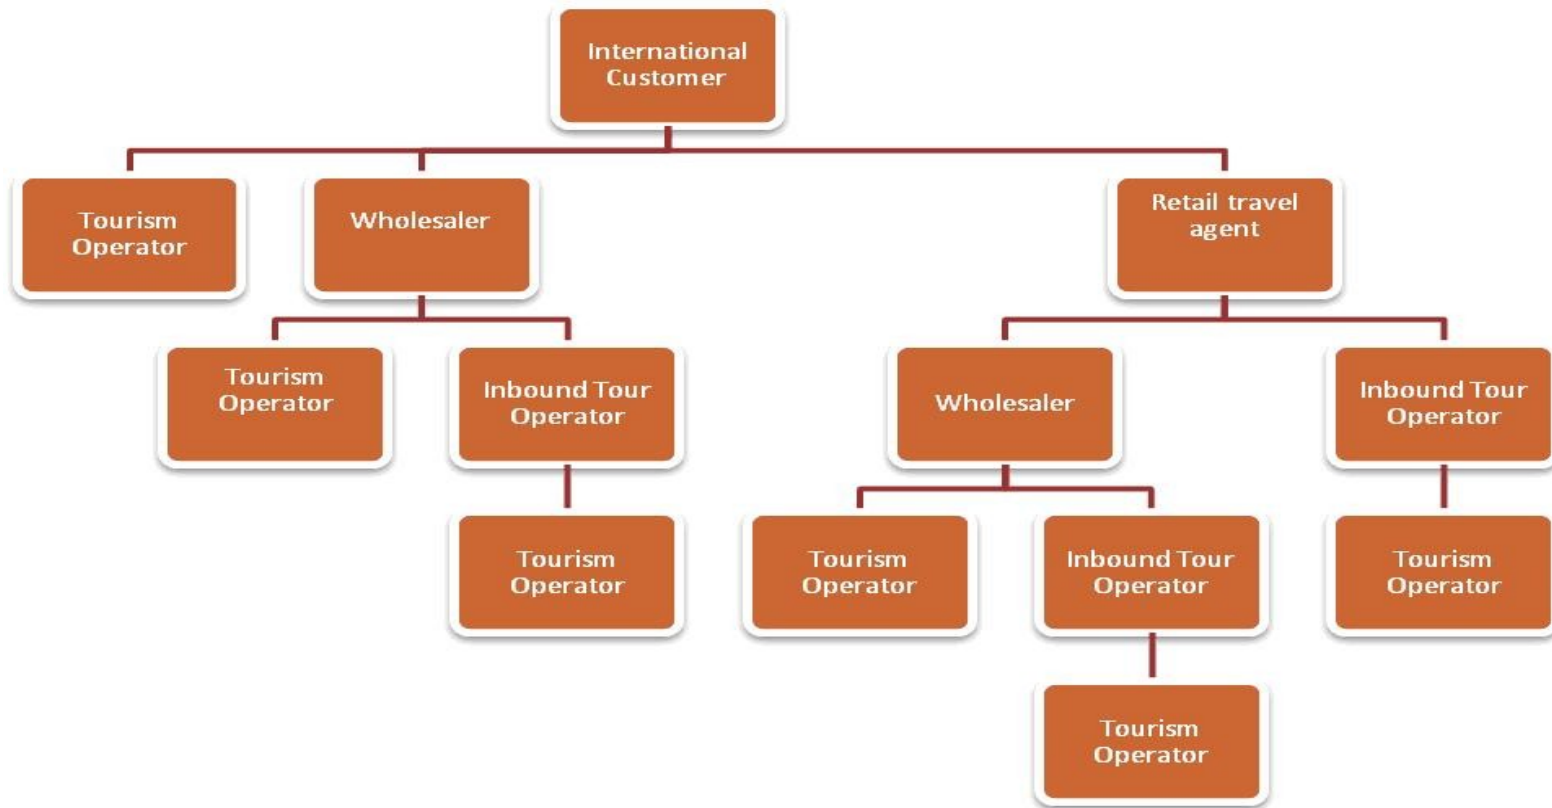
International Customer

Tourism Operator

Wholesaler

Retail travel agent

Tourism Operator

Inbound Tour Operator

Wholesaler

Inbound Tour Operator

Tourism Operator

Tourism Operator

Inbound Tour Operator

Tourism Operator

Tourism Operator